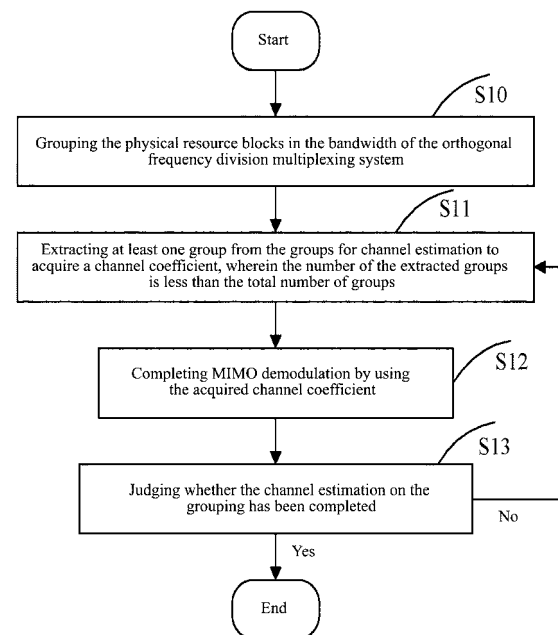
Start

S10

Grouping the physical resource blocks in the bandwidth of the orthogonal frequency division multiplexing system

S11

Extracting at least one group from the groups for channel estimation to acquire a channel coefficient, wherein the number of the extracted groups is less than the total number of groups

S12

Completing MIMO demodulation by using the acquired channel coefficient

S13

Judging whether the channel estimation on the grouping has been completed

No

Yes

End